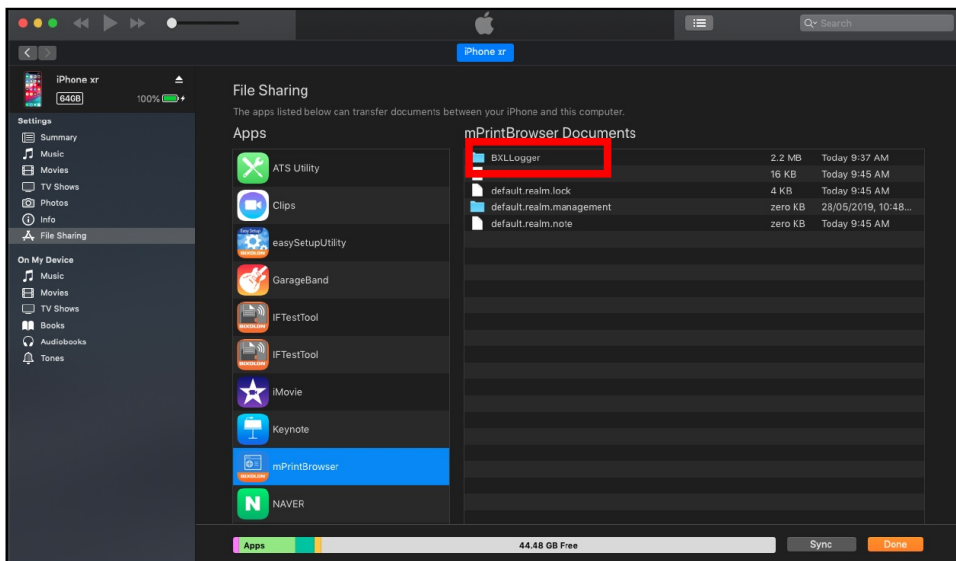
Search

iPhone xr

iPhone xr
64GB
100%

Settings
Summary
Music
Movies
TV Shows
Photos
Info
File Sharing

On My Device
Music
Movies
TV Shows
Books
Audiobooks
Tones

File Sharing
The apps listed below can transfer documents between your iPhone and this computer.

Apps
ATS Utility
Clips
easySetupUtility
GarageBand
IFTestTool
IFTestTool
iMovie
Keynote
mPrintBrowser
NAVER

mPrintBrowser Documents

| | | |
|---|---|---|
| BXLLogger | 2.2 MB | Today 9:37 AM |
| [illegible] | 16 KB | Today 9:45 AM |
| default.realm.lock | 4 KB | Today 9:45 AM |
| default.realm.management | zero KB | 28/05/2019, 10:48... |
| default.realm.note | zero KB | Today 9:45 AM |

Apps
44.48 GB Free
Sync
Done